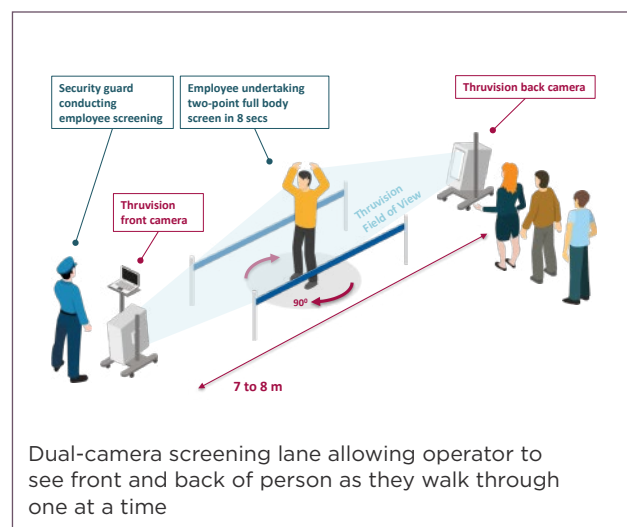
Security guard conducting employee screening

Employee undertaking two-point full body screen in 8 secs

Thruvision back camera

Thruvision front camera

Thruvision Field of View

$90^0$

7 to 8 m

Dual-camera screening lane allowing operator to see front and back of person as they walk through one at a time